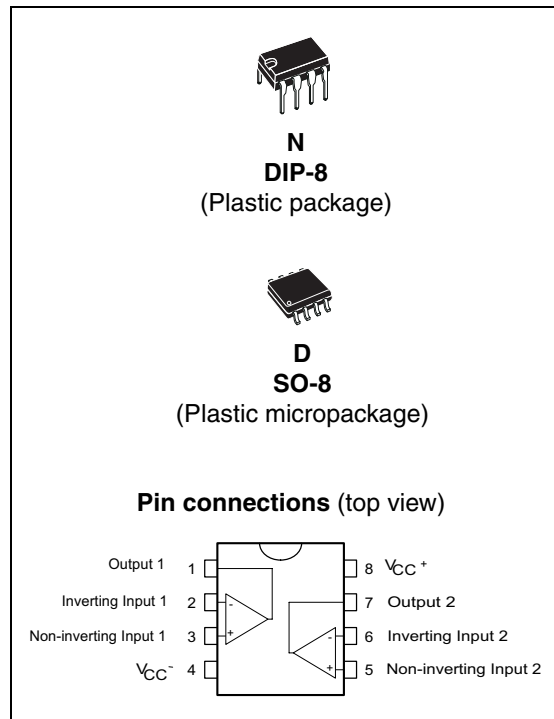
N
DIP-8
(Plastic package)

D
SO-8
(Plastic micropackage)

**Pin connections** (top view)

Output 1 1
Inverting Input 1 2
Non-inverting Input 1 3
$V_{CC}^-$ 4
8 $V_{CC}^+$
7 Output 2
6 Inverting Input 2
5 Non-inverting Input 2
-
+
-
+